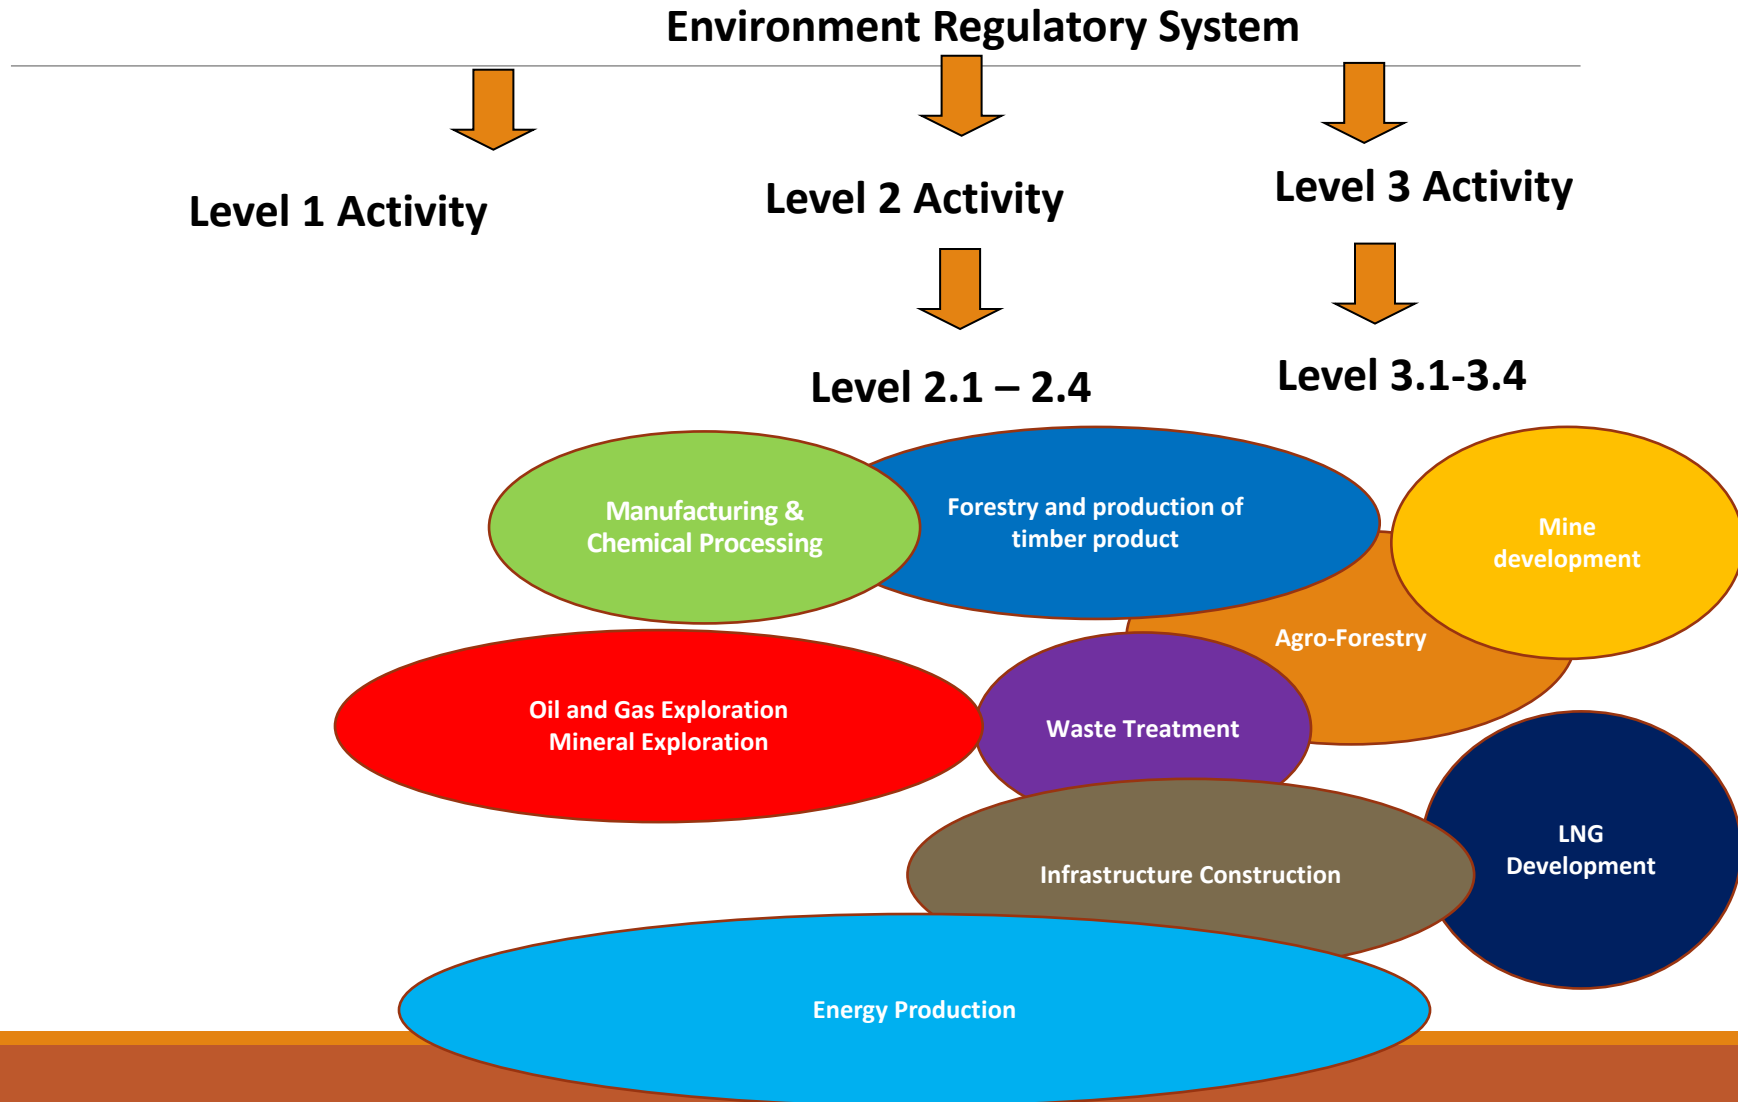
Environment Regulatory System

Level 1 Activity

Level 2 Activity

Level 3 Activity

Level 2.1 – 2.4

Level 3.1-3.4

Manufacturing & Chemical Processing

Forestry and production of timber product

Mine development

Agro-Forestry

Oil and Gas Exploration Mineral Exploration

Waste Treatment

LNG Development

Infrastructure Construction

Energy Production